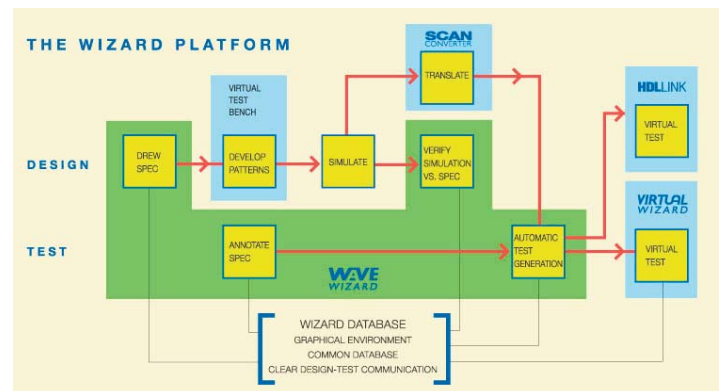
THE WIZARD PLATFORM

SCAN CONVERTER

TRANSLATE

VIRTUAL TEST BENCH

DESIGN

DREW SPEC

DEVELOP PATTERNS

SIMULATE

VERIFY SIMULATION VS. SPEC

HDLLINK

VIRTUAL TEST

TEST

ANNOTATE SPEC

AUTOMATIC TEST GENERATION

VIRTUAL WIZARD

VIRTUAL TEST

WAVE WIZARD

WIZARD DATABASE
GRAPHICAL ENVIRONMENT
COMMON DATABASE
CLEAR DESIGN-TEST COMMUNICATION